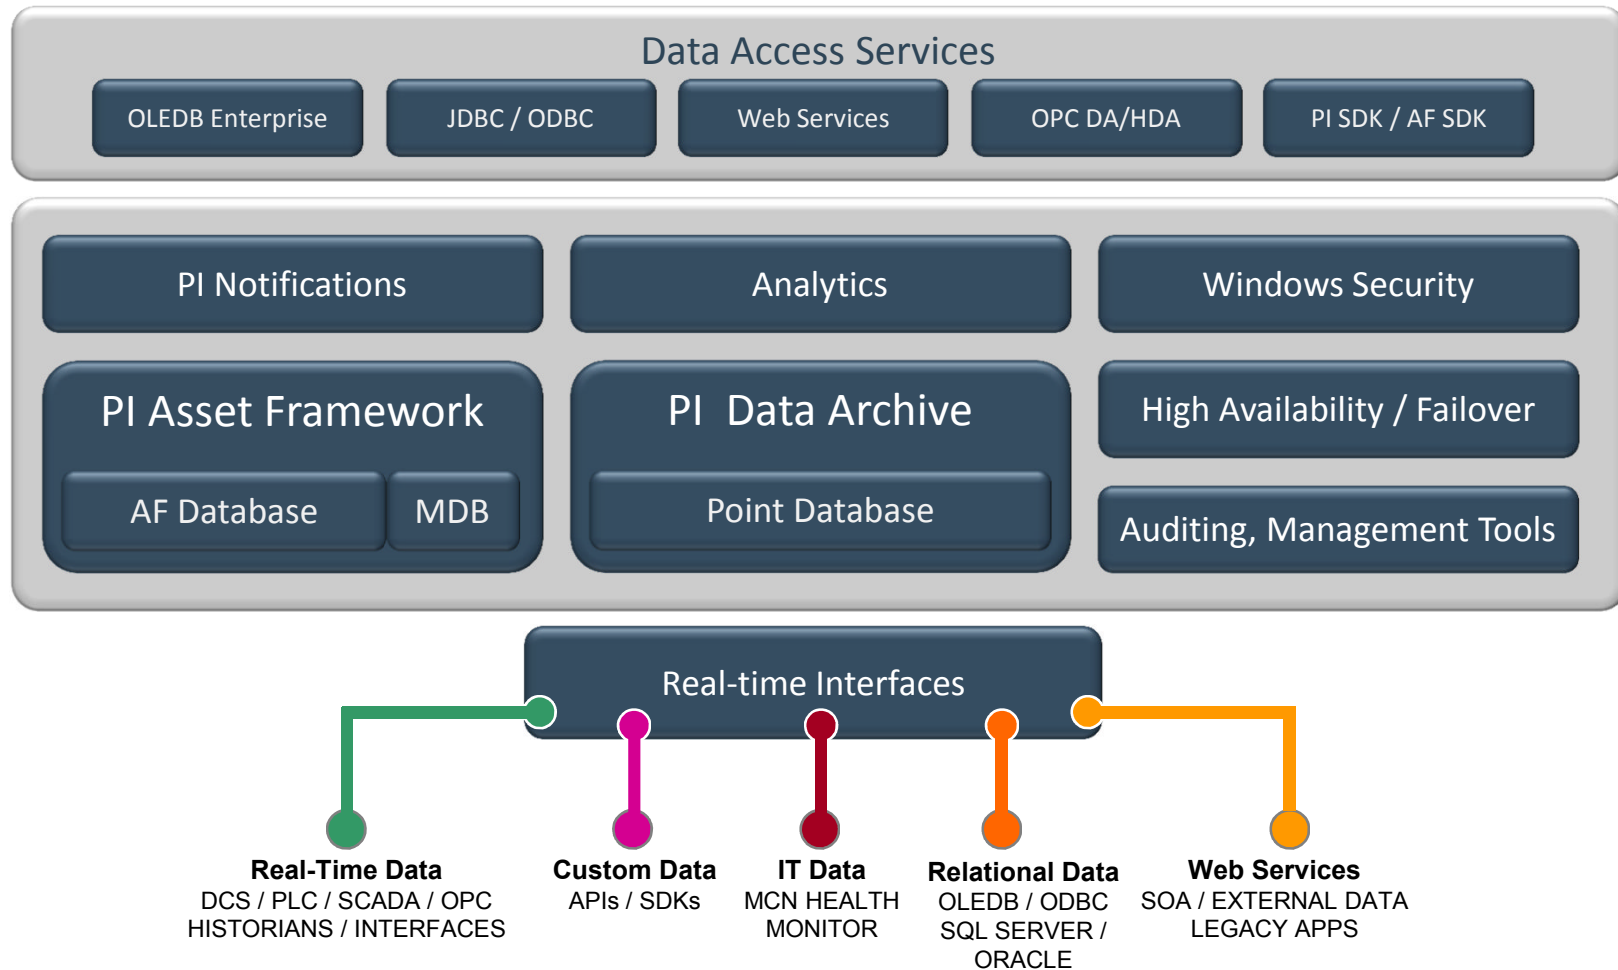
Data Access Services

OLEDB Enterprise

JDBC / ODBC

Web Services

OPC DA/HDA

PI SDK / AF SDK

PI Notifications

Analytics

Windows Security

PI Asset Framework

AF Database

MDB

PI Data Archive

Point Database

High Availability / Failover

Auditing, Management Tools

Real-time Interfaces

**Real-Time Data**
DCS / PLC / SCADA / OPC
HISTORIANS / INTERFACES

**Custom Data**
APIs / SDKs

**IT Data**
MCN HEALTH
MONITOR

**Relational Data**
OLEDB / ODBC
SQL SERVER /
ORACLE

**Web Services**
SOA / EXTERNAL DATA
LEGACY APPS